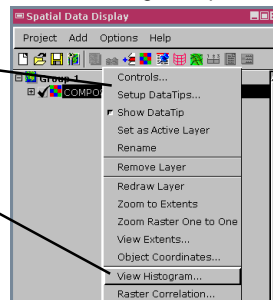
Spatial Data Display

Project Add Options Help

Group 1
COMPO

Controls...
Setup DataTips...
Show DataTip
Set as Active Layer
Rename
Remove Layer
Redraw Layer
Zoom to Extents
Zoom Raster One to One
View Extents...
Object Coordinates...
View Histogram...
Raster Correlation...